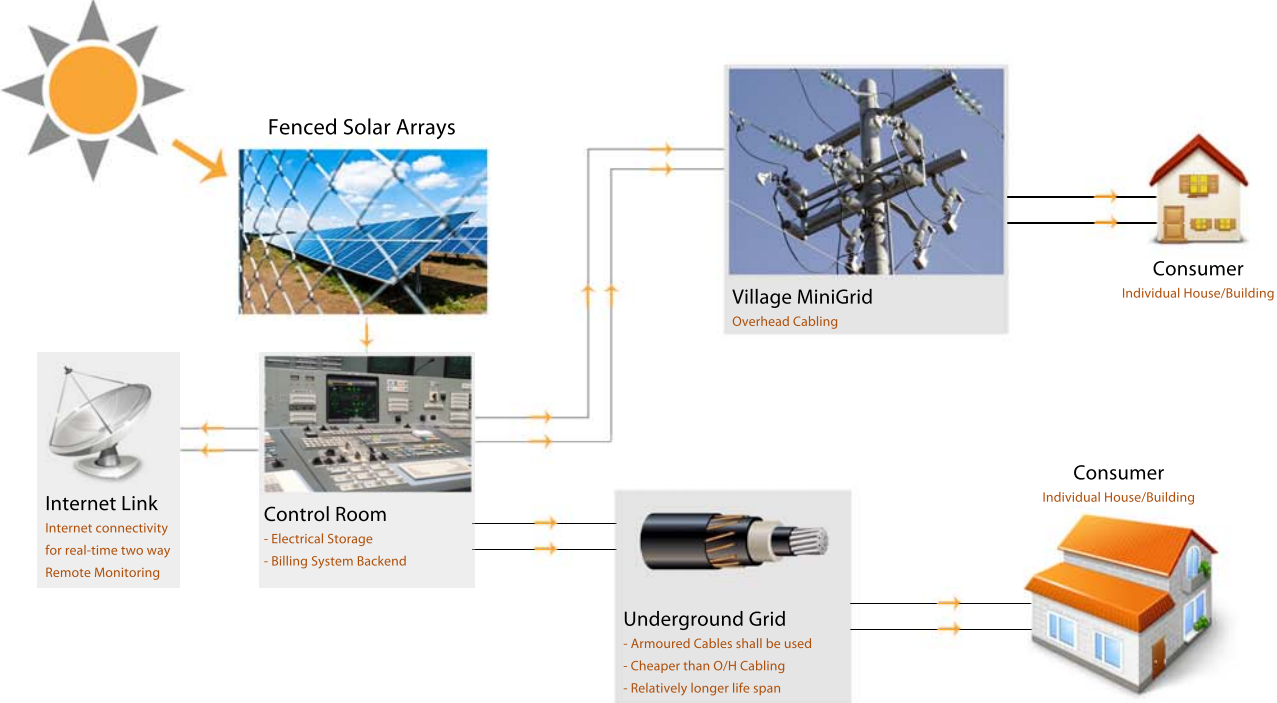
Fenced Solar Arrays

Village MiniGrid
Overhead Cabling

Consumer
Individual House/Building

Internet Link
Internet connectivity for real-time two way Remote Monitoring

Control Room
- Electrical Storage
- Billing System Backend

Consumer
Individual House/Building

Underground Grid
- Armoured Cables shall be used
- Cheaper than O/H Cabling
- Relatively longer life span